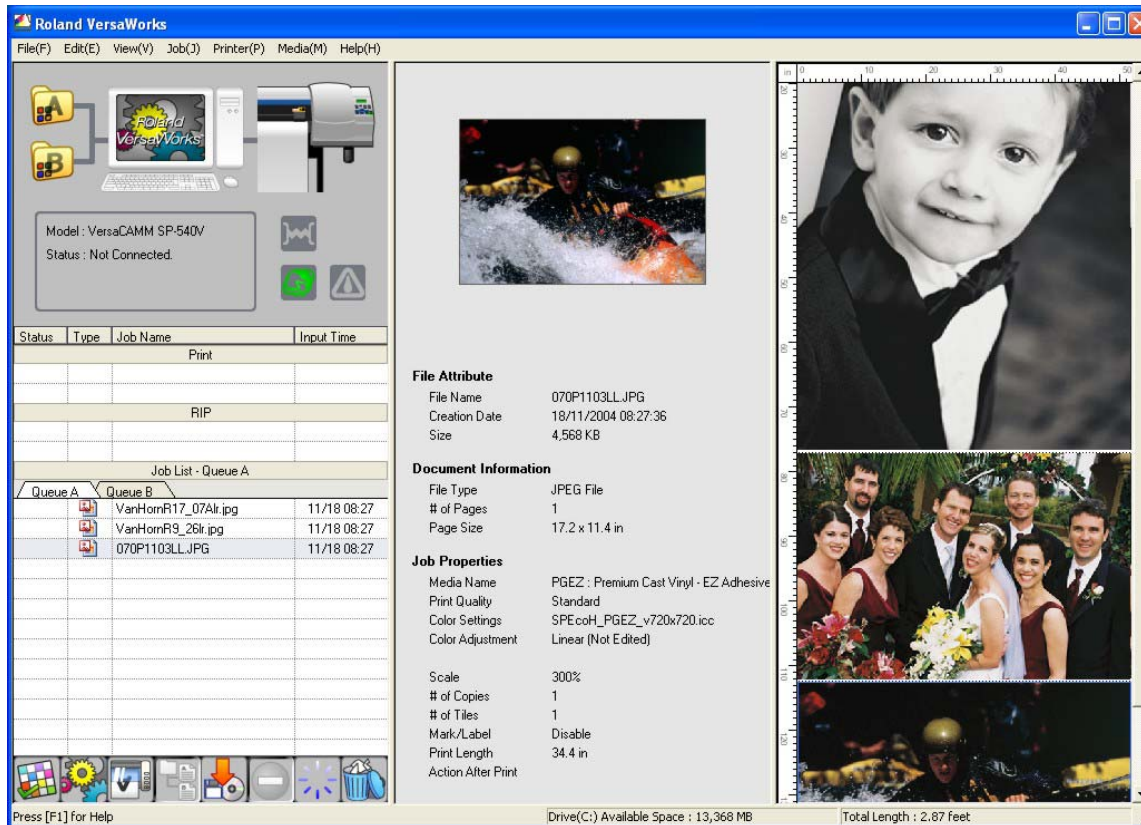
Roland VersaWorks

File(F) Edit(E) View(V) Job(J) Printer(P) Media(M) Help(H)

A
B
Roland VersaWorks

Model : VersaCAMM SP-540V
Status : Not Connected.

| Status | Type | Job Name | Input Time |
|---|---|---|---|
| | | Print | |
| | | RIP | |
| | | Job List - Queue A | |

Queue A | Queue B

| Status | Type | Job Name | Input Time |
|---|---|---|---|
| | | VanHornR17_07Alr.jpg | 11/18 08:27 |
| | | VanHornR9_26lr.jpg | 11/18 08:27 |
| | | 070P1103LL.JPG | 11/18 08:27 |

File Attribute
File Name 070P1103LL.JPG
Creation Date 18/11/2004 08:27:36
Size 4,568 KB

Document Information
File Type JPEG File
# of Pages 1
Page Size 17.2 x 11.4 in

Job Properties
Media Name PGEZ : Premium Cast Vinyl - EZ Adhesive
Print Quality Standard
Color Settings SPEcoH_PGEZ_v720x720.icc
Color Adjustment Linear (Not Edited)

Scale 300%
# of Copies 1
# of Tiles 1
Mark/Label Disable
Print Length 34.4 in
Action After Print

in 0 10 20 30 40 50

Press [F1] for Help
Drive(C:) Available Space : 13,368 MB
Total Length : 2.87 feet